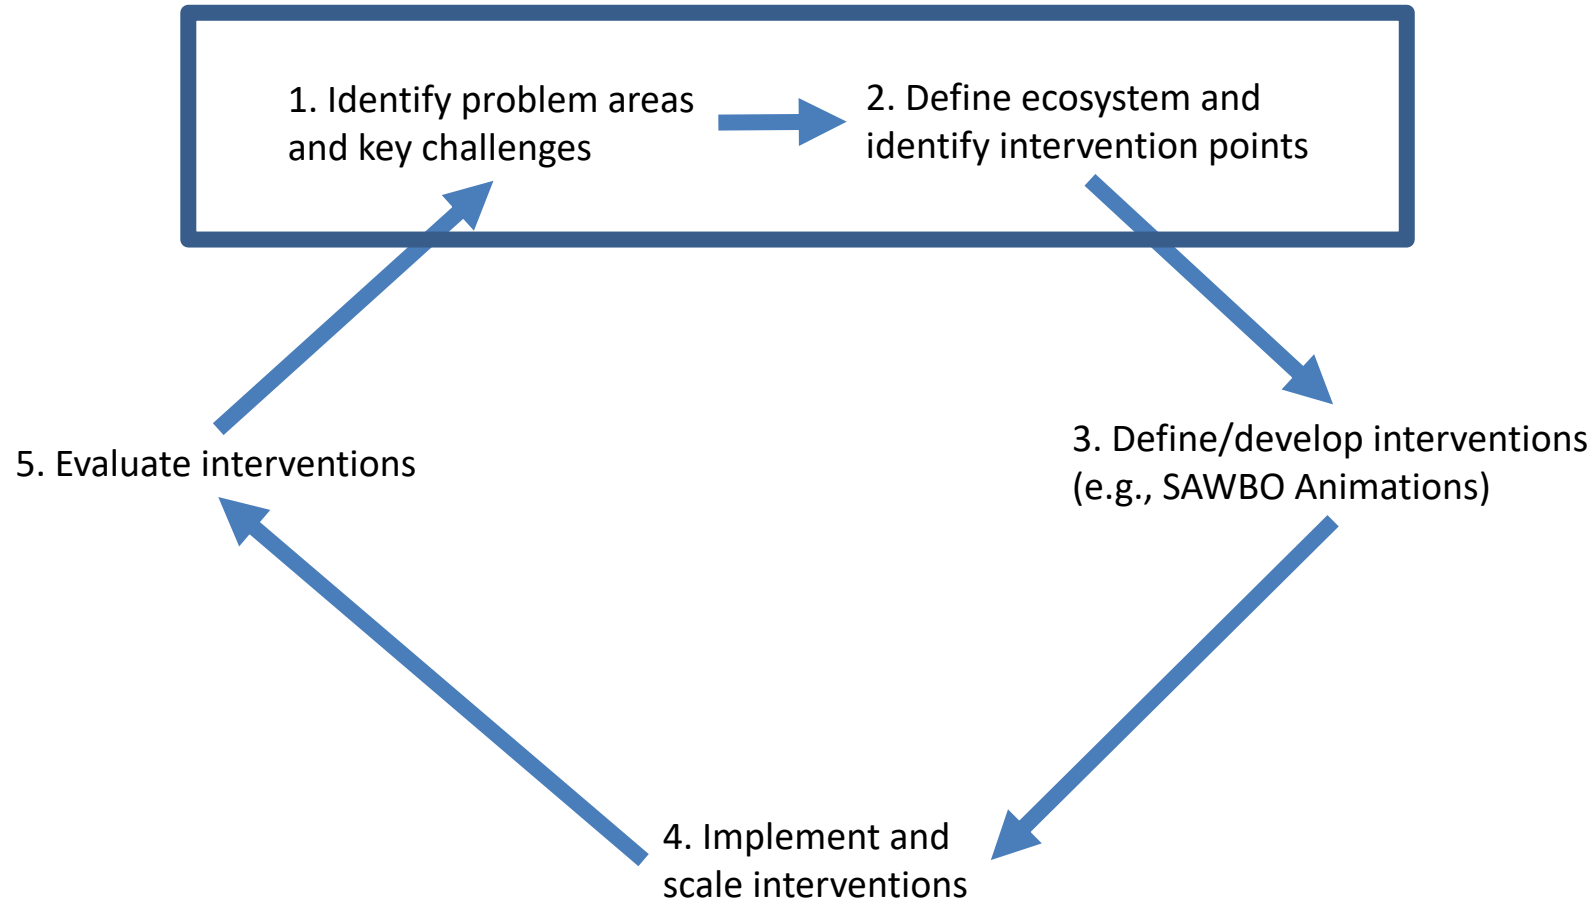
1. Identify problem areas and key challenges

2. Define ecosystem and identify intervention points

3. Define/develop interventions (e.g., SAWBO Animations)

4. Implement and scale interventions

5. Evaluate interventions